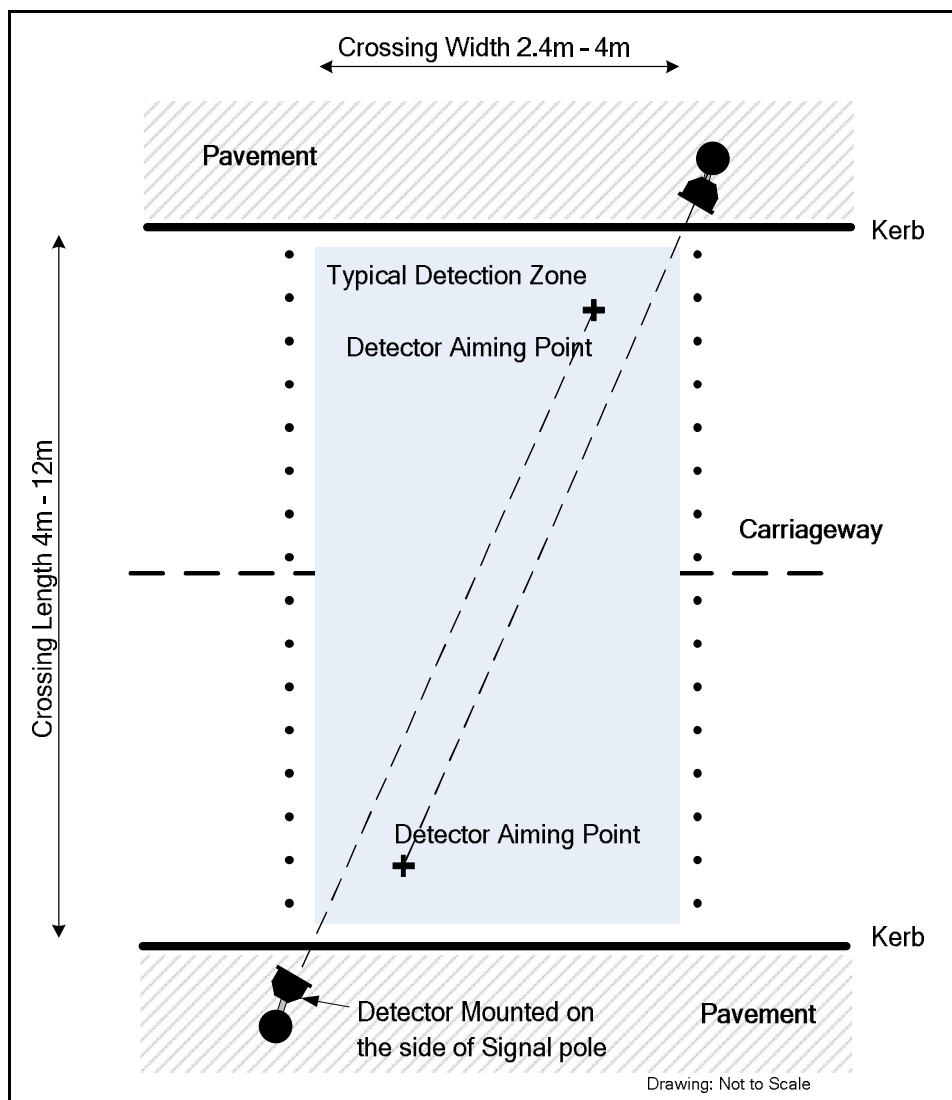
Crossing Width 2.4m - 4m

Pavement

Kerb

Typical Detection Zone

Detector Aiming Point

Crossing Length 4m - 12m

Carriageway

Detector Aiming Point

Kerb

Detector Mounted on the side of Signal pole

Pavement

Drawing: Not to Scale